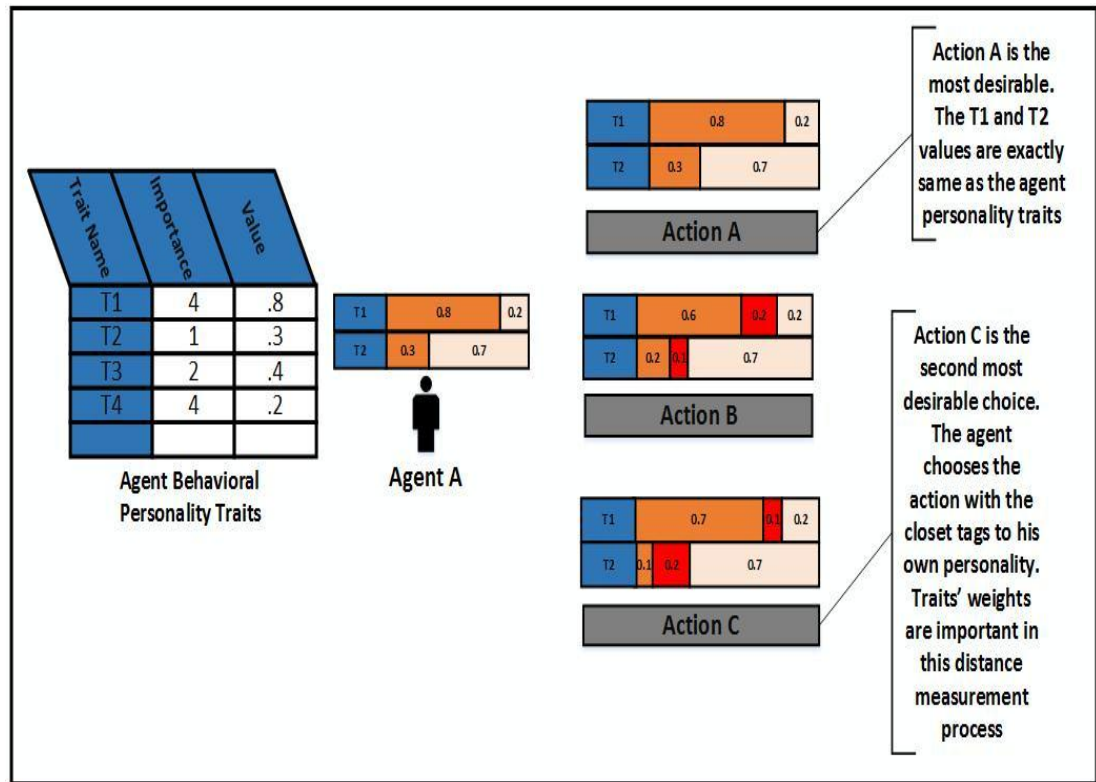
| Trait Name | Importance | Value |
|---|---|---|
| T1 | 4 | .8 |
| T2 | 1 | .3 |
| T3 | 2 | .4 |
| T4 | 4 | .2 |
| | | |

Agent Behavioral Personality Traits

T1 0.8 0.2
T2 0.3 0.7

Agent A

T1 0.8 0.2
T2 0.3 0.7

Action A

Action A is the most desirable. The T1 and T2 values are exactly same as the agent personality traits

T1 0.6 0.2 0.2
T2 0.2 0.1 0.7

Action B

T1 0.7 0.1 0.2
T2 0.1 0.2 0.7

Action C

Action C is the second most desirable choice. The agent chooses the action with the closet tags to his own personality. Traits' weights are important in this distance measurement process